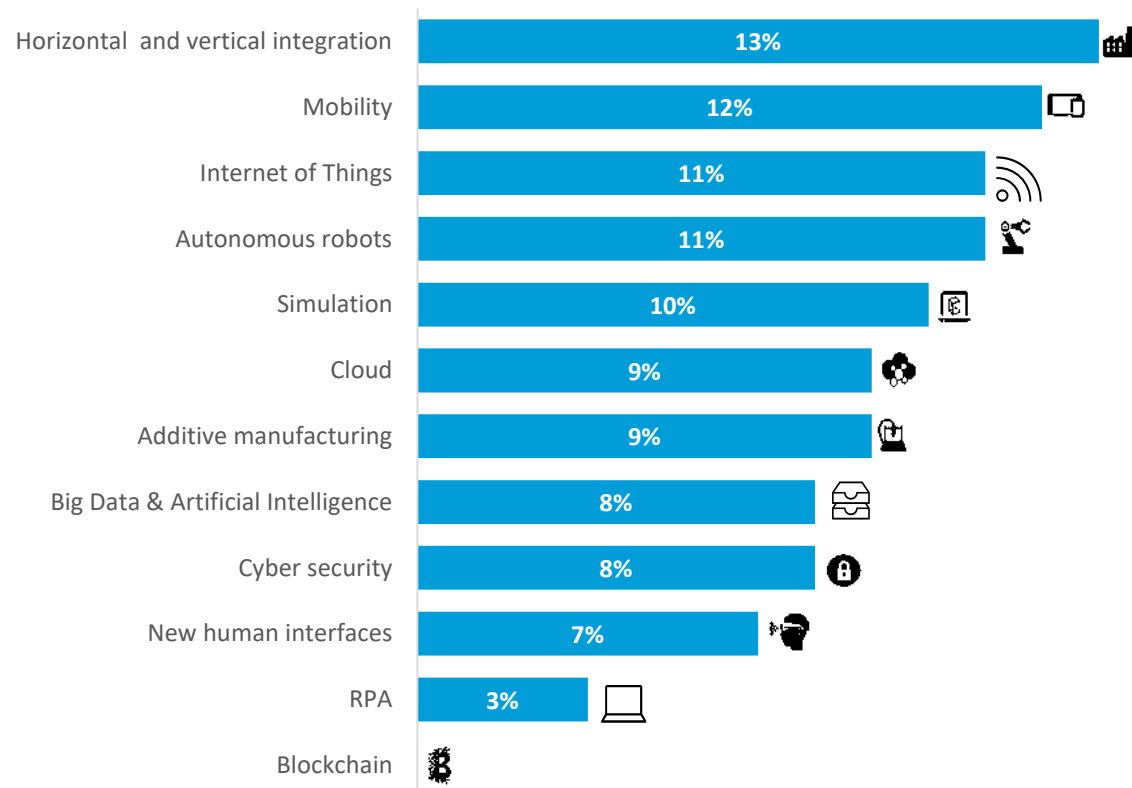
| | |
|---|---|
| Horizontal and vertical integration | 13% |
| Mobility | 12% |
| Internet of Things | 11% |
| Autonomous robots | 11% |
| Simulation | 10% |
| Cloud | 9% |
| Additive manufacturing | 9% |
| Big Data & Artificial Intelligence | 8% |
| Cyber security | 8% |
| New human interfaces | 7% |
| RPA | 3% |
| Blockchain | |